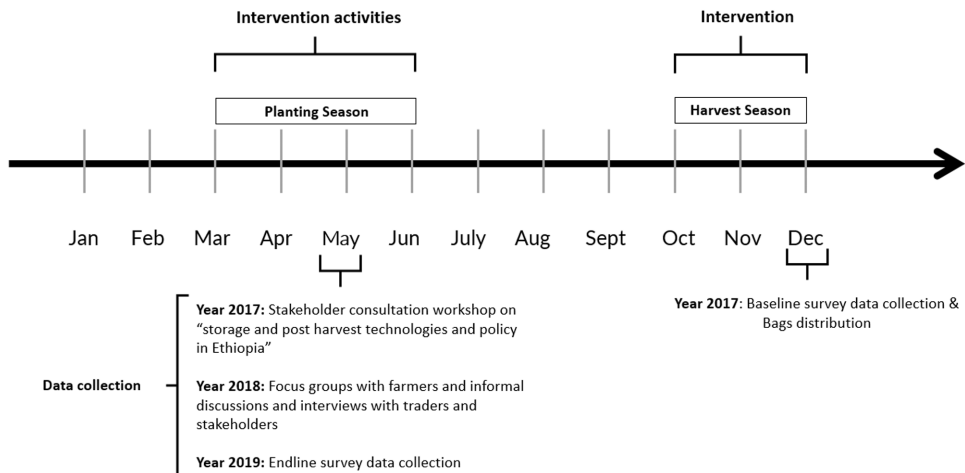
Intervention activities

Intervention

Planting Season

Harvest Season

Jan Feb Mar Apr May Jun July Aug Sept Oct Nov Dec

Data collection

Year 2017: Stakeholder consultation workshop on "storage and post harvest technologies and policy in Ethiopia"

Year 2018: Focus groups with farmers and informal discussions and interviews with traders and stakeholders

Year 2019: Endline survey data collection

Year 2017: Baseline survey data collection & Bags distribution